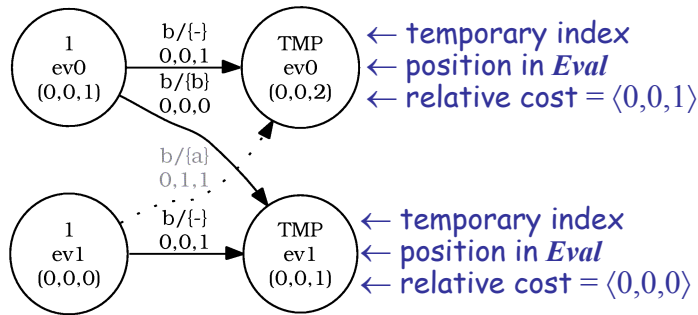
1
ev0
(0,0,1)

b/{-}
0,0,1

TMP
ev0
(0,0,2)

$\leftarrow$ temporary index
$\leftarrow$ position in ***Eval***
$\leftarrow$ relative cost = $\langle 0,0,1 \rangle$

b/{b}
0,0,0

b/{a}
0,1,1

1
ev1
(0,0,0)

b/{-}
0,0,1

TMP
ev1
(0,0,1)

$\leftarrow$ temporary index
$\leftarrow$ position in ***Eval***
$\leftarrow$ relative cost = $\langle 0,0,0 \rangle$